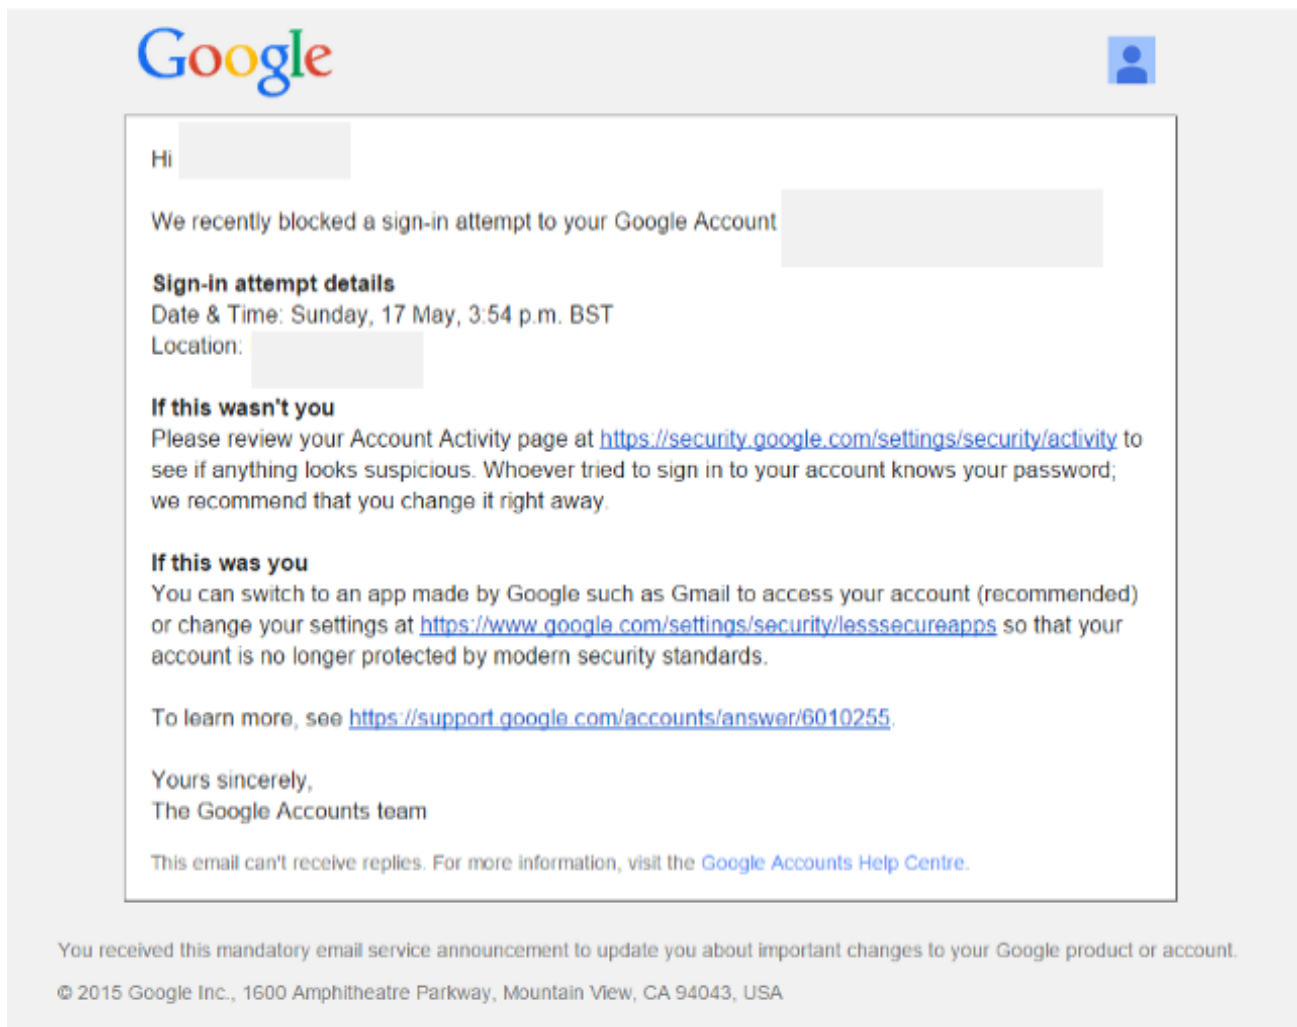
Google

Hi

We recently blocked a sign-in attempt to your Google Account

**Sign-in attempt details**
Date & Time: Sunday, 17 May, 3:54 p.m. BST
Location:

**If this wasn't you**
Please review your Account Activity page at https://security.google.com/settings/security/activity to see if anything looks suspicious. Whoever tried to sign in to your account knows your password; we recommend that you change it right away.

**If this was you**
You can switch to an app made by Google such as Gmail to access your account (recommended) or change your settings at https://www.google.com/settings/security/lesssecureapps so that your account is no longer protected by modern security standards.

To learn more, see https://support.google.com/accounts/answer/6010255.

Yours sincerely,
The Google Accounts team

This email can't receive replies. For more information, visit the Google Accounts Help Centre.

You received this mandatory email service announcement to update you about important changes to your Google product or account.

© 2015 Google Inc., 1600 Amphitheatre Parkway, Mountain View, CA 94043, USA